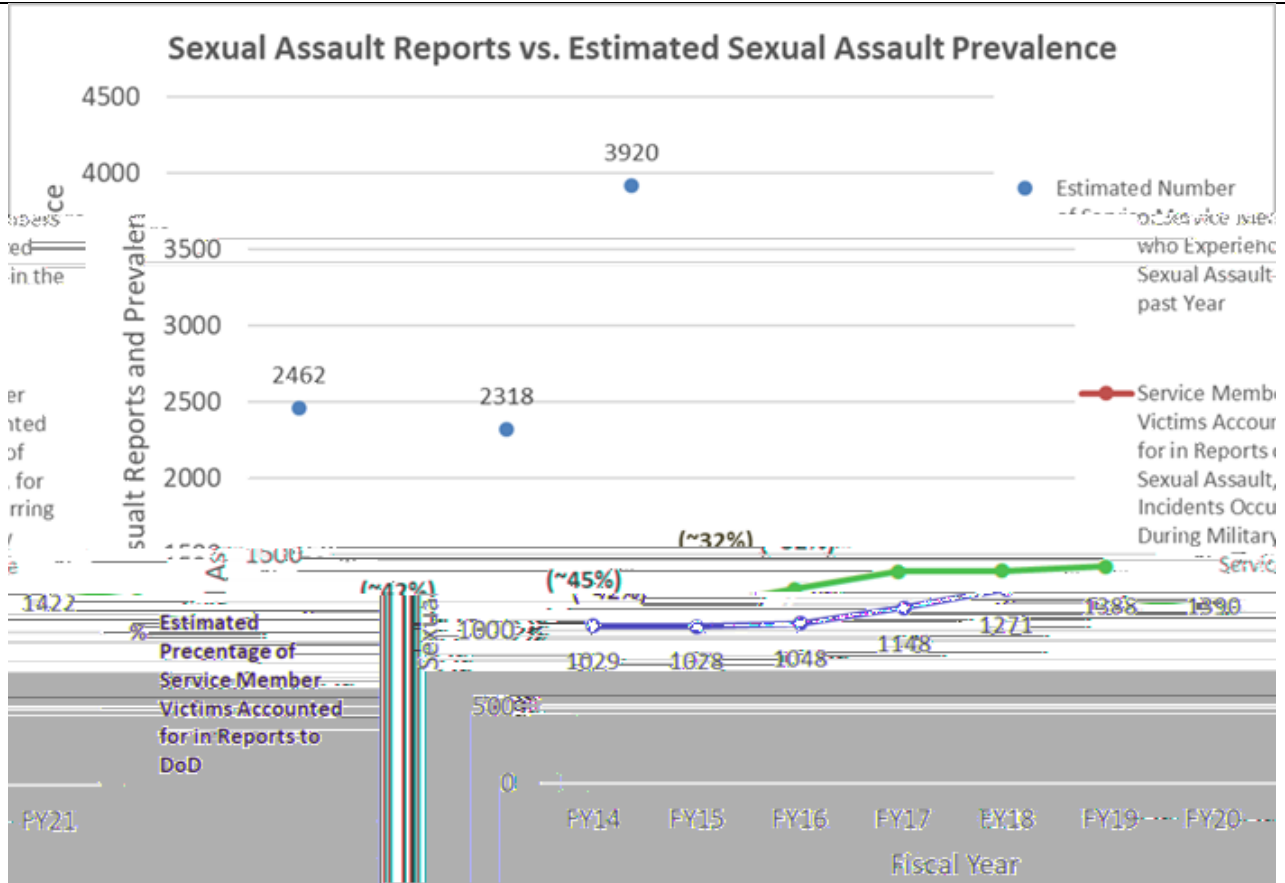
Sexual Assault Reports vs. Estimated Sexual Assault Prevalence

4500
4000
3500
3000
2500
2000
1500
1000
500
0

3920
2462
2318

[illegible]ssault Reports and Prevalen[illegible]ce

Estimated Number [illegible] who Experienc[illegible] Sexual Assault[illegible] past Year

Service Memb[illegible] Victims Accour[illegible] for in Reports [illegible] Sexual Assault, Incidents Occu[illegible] During Military

(~32%)
(~43%)
(~45%)

1422
1029
1028
1048
1148
1271
1388
1390

Estimated Precentage of Service Member Victims Accounted for in Reports to DoD

FY21
FY14
FY15
FY16
FY17
FY18
FY19
FY20

Fiscal Year